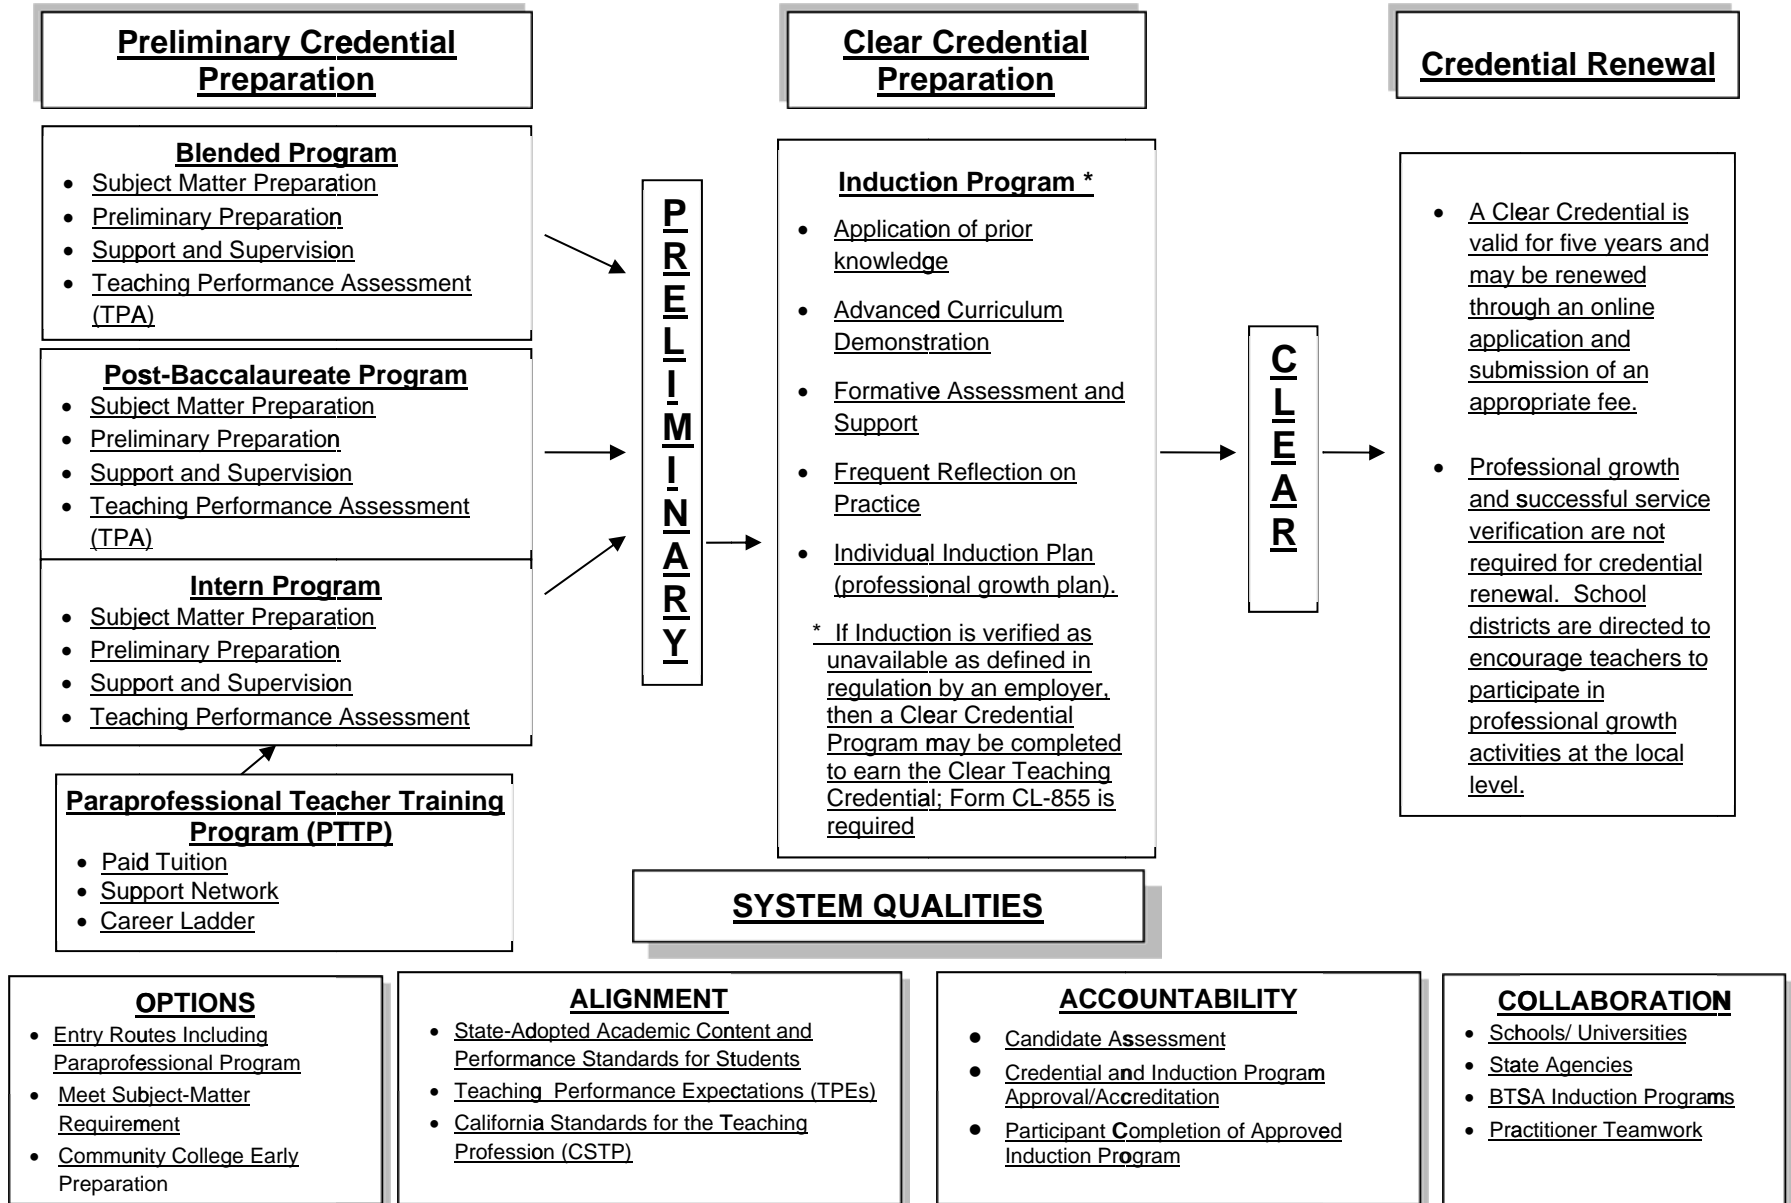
Preliminary Credential Preparation

Blended Program
- Subject Matter Preparation
- Preliminary Preparation
- Support and Supervision
- Teaching Performance Assessment (TPA)

Post-Baccalaureate Program
- Subject Matter Preparation
- Preliminary Preparation
- Support and Supervision
- Teaching Performance Assessment (TPA)

Intern Program
- Subject Matter Preparation
- Preliminary Preparation
- Support and Supervision
- Teaching Performance Assessment

Paraprofessional Teacher Training Program (PTTP)
- Paid Tuition
- Support Network
- Career Ladder

PRELIMINARY

Clear Credential Preparation

Induction Program *
- Application of prior knowledge
- Advanced Curriculum Demonstration
- Formative Assessment and Support
- Frequent Reflection on Practice
- Individual Induction Plan (professional growth plan).

* If Induction is verified as unavailable as defined in regulation by an employer, then a Clear Credential Program may be completed to earn the Clear Teaching Credential; Form CL-855 is required

CLEAR

Credential Renewal

- A Clear Credential is valid for five years and may be renewed through an online application and submission of an appropriate fee.
- Professional growth and successful service verification are not required for credential renewal. School districts are directed to encourage teachers to participate in professional growth activities at the local level.

SYSTEM QUALITIES

OPTIONS
- Entry Routes Including Paraprofessional Program
- Meet Subject-Matter Requirement
- Community College Early Preparation

ALIGNMENT
- State-Adopted Academic Content and Performance Standards for Students
- Teaching Performance Expectations (TPEs)
- California Standards for the Teaching Profession (CSTP)

ACCOUNTABILITY
- Candidate Assessment
- Credential and Induction Program Approval/Accreditation
- Participant Completion of Approved Induction Program

COLLABORATION
- Schools/ Universities
- State Agencies
- BTSA Induction Programs
- Practitioner Teamwork